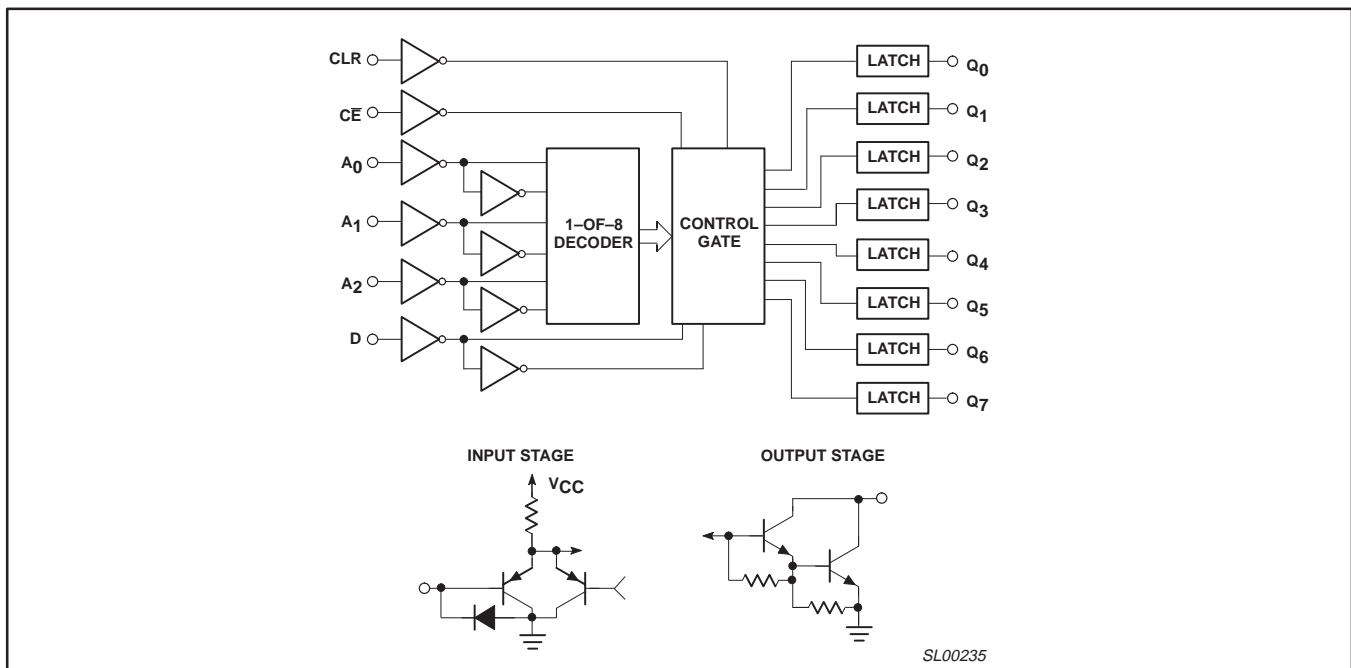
CLR

$\overline{CE}$

$A_0$

$A_1$

$A_2$

D

1–OF–8 DECODER

CONTROL GATE

LATCH $Q_0$

LATCH $Q_1$

LATCH $Q_2$

LATCH $Q_3$

LATCH $Q_4$

LATCH $Q_5$

LATCH $Q_6$

LATCH $Q_7$

INPUT STAGE

$V_{CC}$

OUTPUT STAGE

SL00235